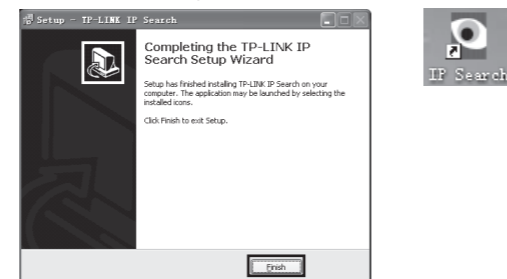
Setup - TP-LINK IP Search

Completing the TP-LINK IP Search Setup Wizard

Setup has finished installing TP-LINK IP Search on your computer. The application may be launched by selecting the installed icons.

Click Finish to exit Setup.

Finish

IP Search